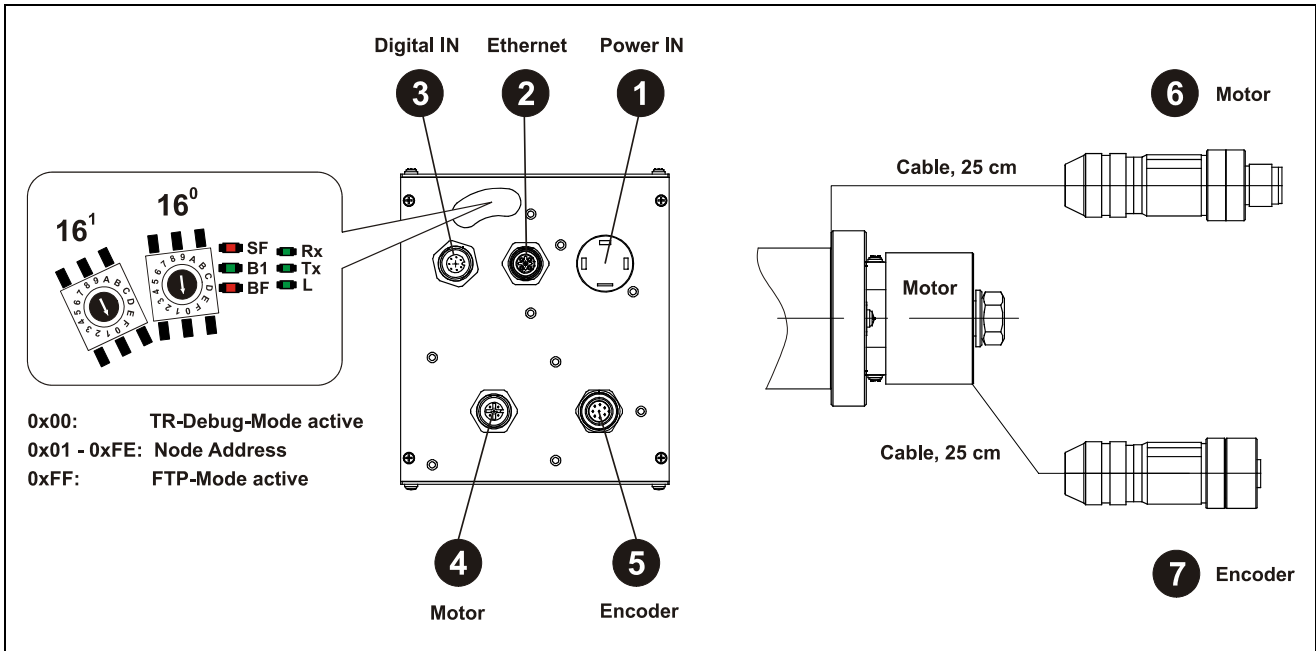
Digital IN
Ethernet
Power IN

3
2
1

6 Motor

$16^1$
$16^0$

SF
B1
BF
Rx
Tx
L

Cable, 25 cm

Motor

0x00: TR-Debug-Mode active
0x01 - 0xFE: Node Address
0xFF: FTP-Mode active

Cable, 25 cm

4
5

Motor
Encoder

7 Encoder